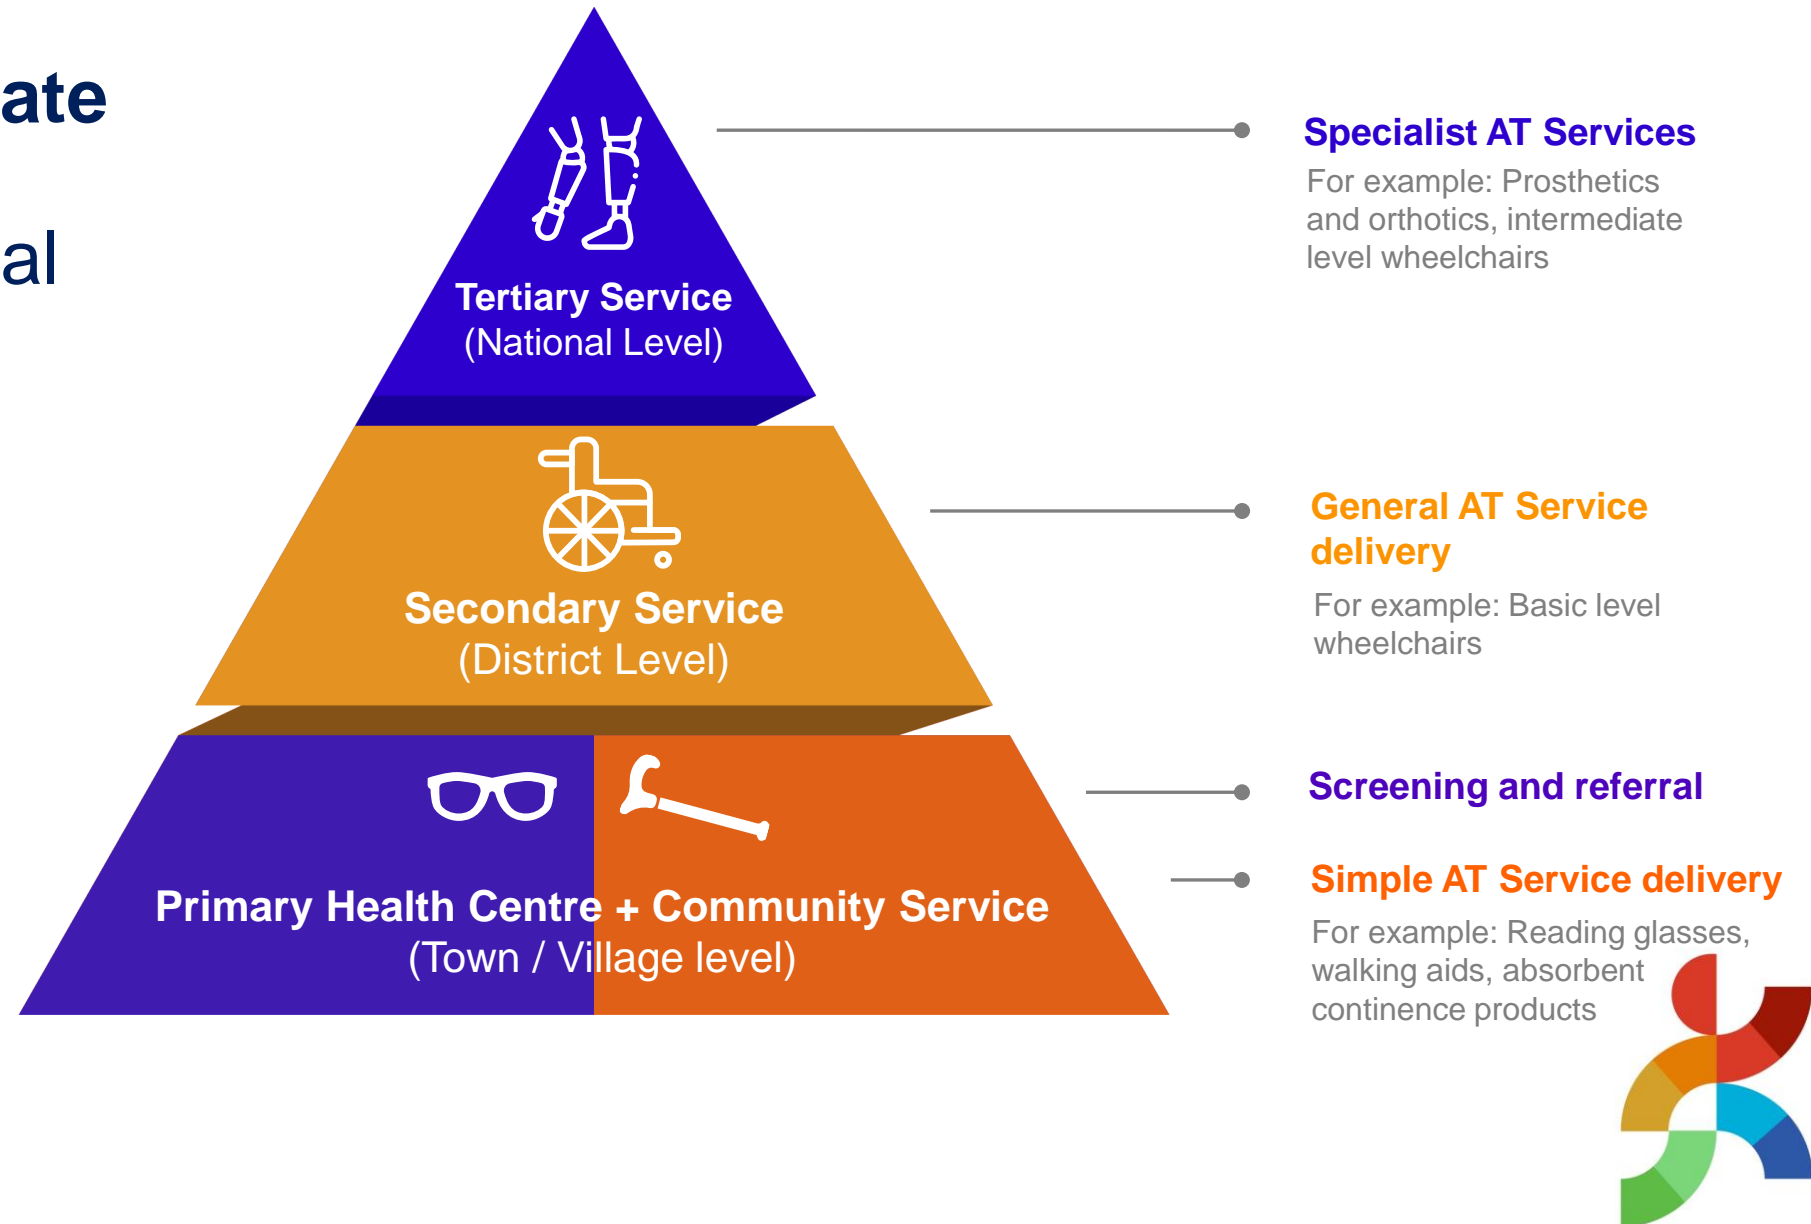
ate

al

Tertiary Service
(National Level)

Secondary Service
(District Level)

Primary Health Centre + Community Service
(Town / Village level)

Specialist AT Services
For example: Prosthetics and orthotics, intermediate level wheelchairs

General AT Service delivery
For example: Basic level wheelchairs

Screening and referral

Simple AT Service delivery
For example: Reading glasses, walking aids, absorbent continence products